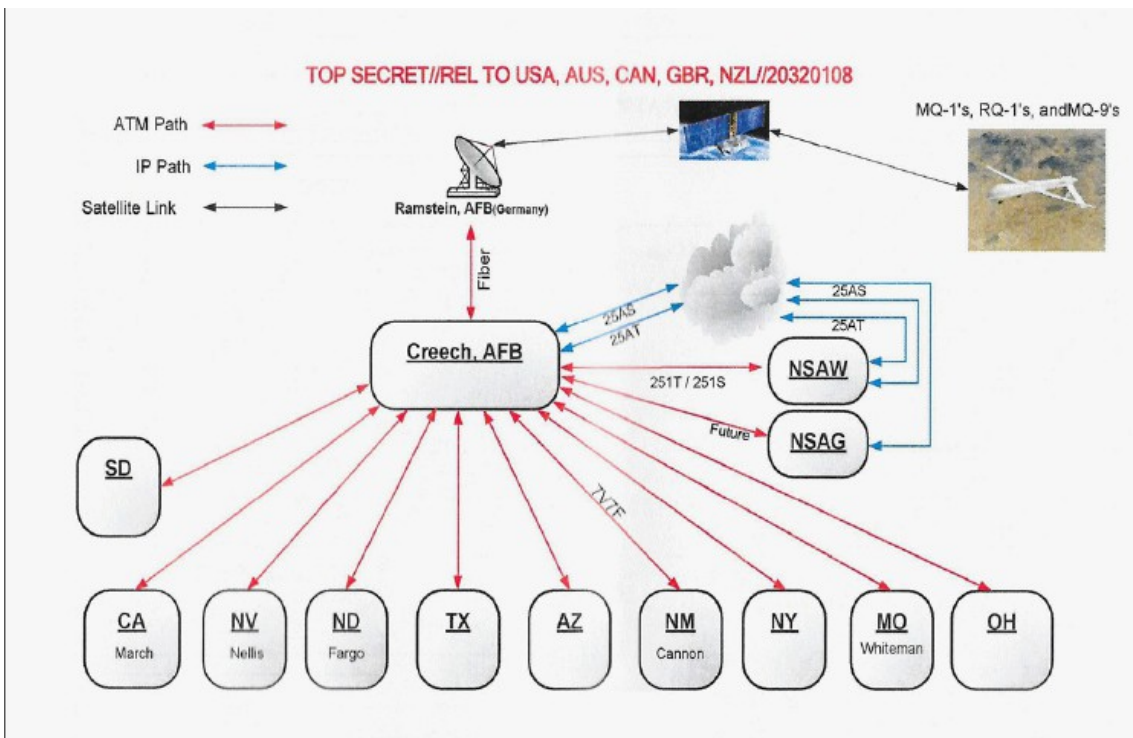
TOP SECRET//REL TO USA, AUS, CAN, GBR, NZL//20320108

ATM Path

IP Path

Satellite Link

MQ-1's, RQ-1's, andMQ-9's

Ramstein, AFB(Germany)

Fiber

25AS

25AT

25AS

25AT

Creech, AFB

251T / 251S

NSAW

Future

NSAG

SD

7V7F

CA
March

NV
Nellis

ND
Fargo

TX

AZ

NM
Cannon

NY

MO
Whiteman

OH